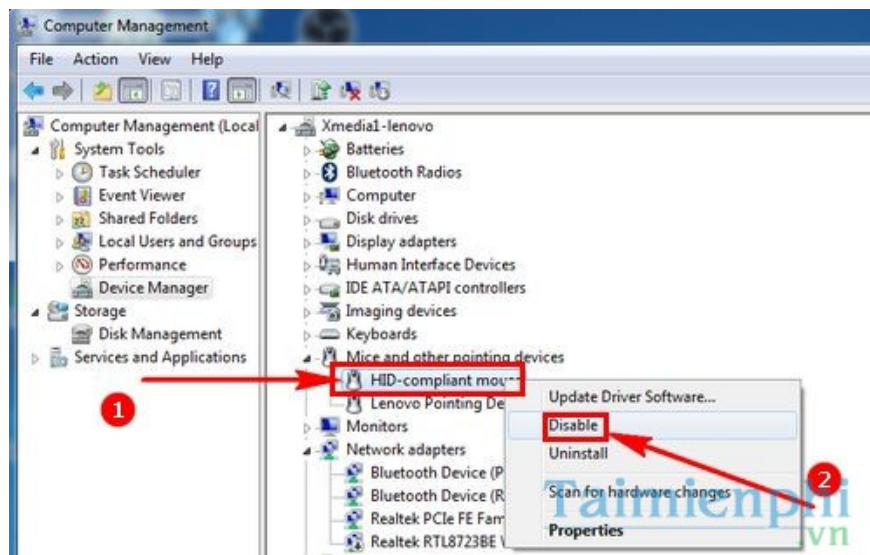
Computer Management

File Action View Help

Computer Management (Local
System Tools
Task Scheduler
Event Viewer
Shared Folders
Local Users and Groups
Performance
Device Manager
Storage
Disk Management
Services and Applications

Xmedia1-lenovo
Batteries
Bluetooth Radios
Computer
Disk drives
Display adapters
Human Interface Devices
IDE ATA/ATAPI controllers
Imaging devices
Keyboards
Mice and other pointing devices
HID-compliant mou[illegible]
Lenovo Pointing De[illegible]
Monitors
Network adapters
Bluetooth Device (P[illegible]
Bluetooth Device (R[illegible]
Realtek PCIe FE Fam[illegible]
Realtek RTL8723BE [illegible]

1

Update Driver Software...
Disable
Uninstall
Scan for hardware changes
Properties

2

Taimienphi
.vn